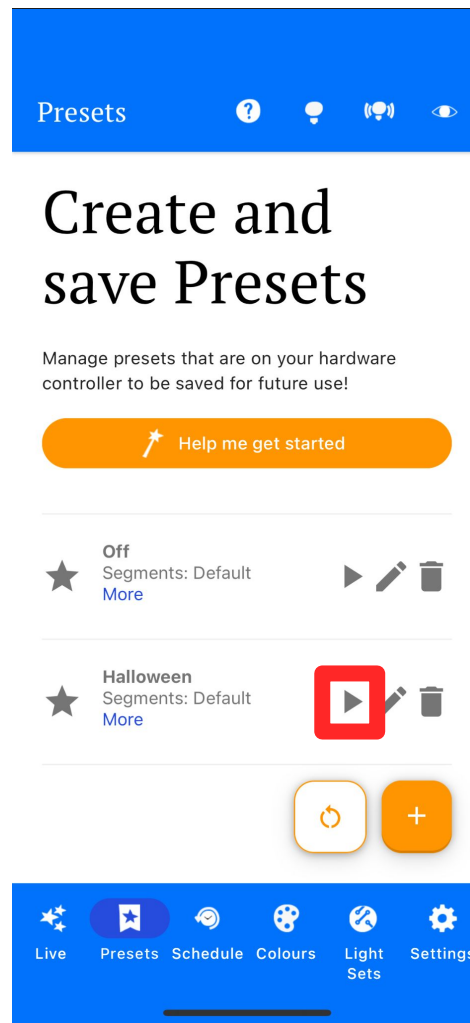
Presets

Create and save Presets

Manage presets that are on your hardware controller to be saved for future use!

Help me get started

Off
Segments: Default
More

Halloween
Segments: Default
More

+

Live
Presets
Schedule
Colours
Light Sets
Settings